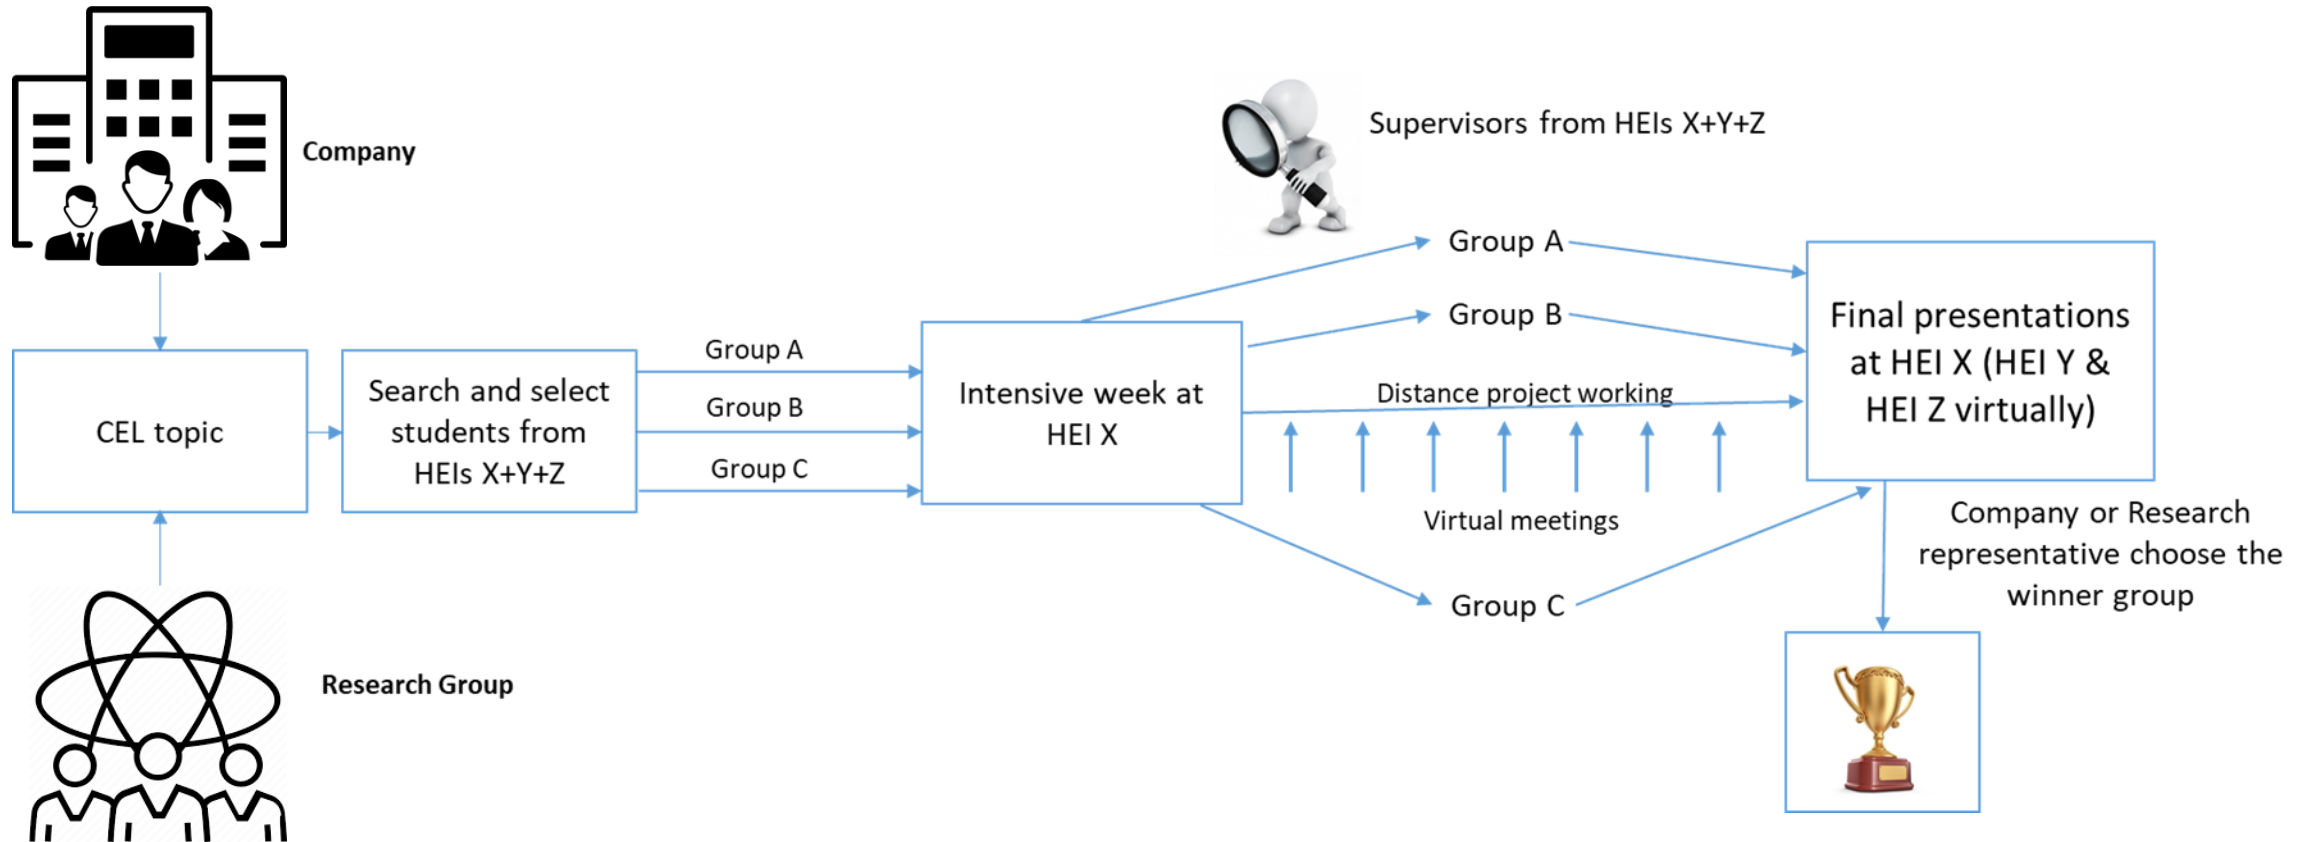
Company

Supervisors from HEIs X+Y+Z

CEL topic

Search and select students from HEIs X+Y+Z

Group A

Group B

Group C

Intensive week at HEI X

Group A

Group B

Distance project working

Virtual meetings

Group C

Final presentations at HEI X (HEI Y & HEI Z virtually)

Company or Research representative choose the winner group

Research Group